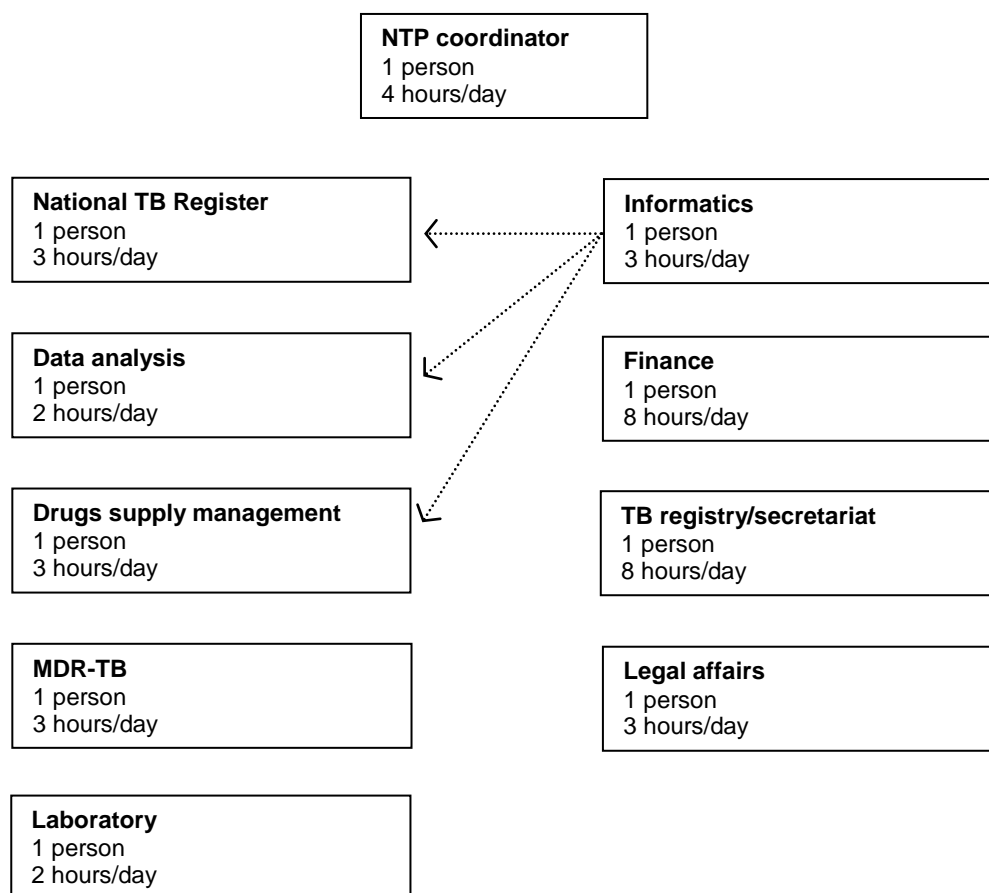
**NTP coordinator**
1 person
4 hours/day

**National TB Register**
1 person
3 hours/day

**Informatics**
1 person
3 hours/day

**Data analysis**
1 person
2 hours/day

**Finance**
1 person
8 hours/day

**Drugs supply management**
1 person
3 hours/day

**TB registry/secretariat**
1 person
8 hours/day

**MDR-TB**
1 person
3 hours/day

**Legal affairs**
1 person
3 hours/day

**Laboratory**
1 person
2 hours/day